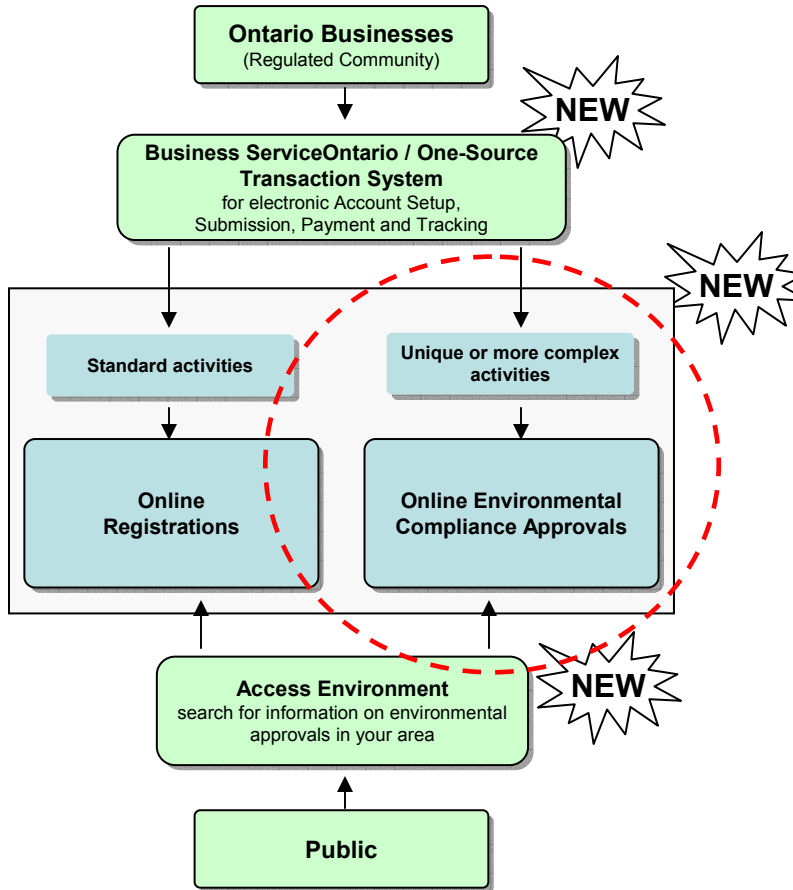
Ontario Businesses
(Regulated Community)

NEW

Business ServiceOntario / One-Source Transaction System
for electronic Account Setup, Submission, Payment and Tracking

NEW

Standard activities

Unique or more complex activities

Online Registrations

Online Environmental Compliance Approvals

NEW

Access Environment
search for information on environmental approvals in your area

Public